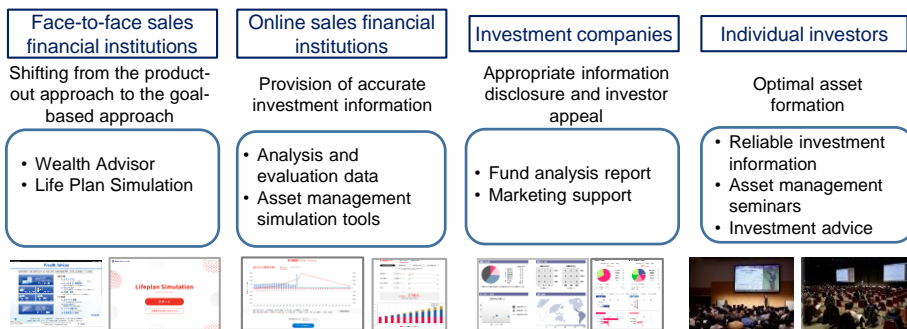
Face-to-face sales financial institutions

Shifting from the product-out approach to the goal-based approach

• Wealth Advisor
• Life Plan Simulation

Online sales financial institutions

Provision of accurate investment information

• Analysis and evaluation data
• Asset management simulation tools

Investment companies

Appropriate information disclosure and investor appeal

• Fund analysis report
• Marketing support

Individual investors

Optimal asset formation

• Reliable investment information
• Asset management seminars
• Investment advice

Wealth Advisor

Lifeplan Simulation